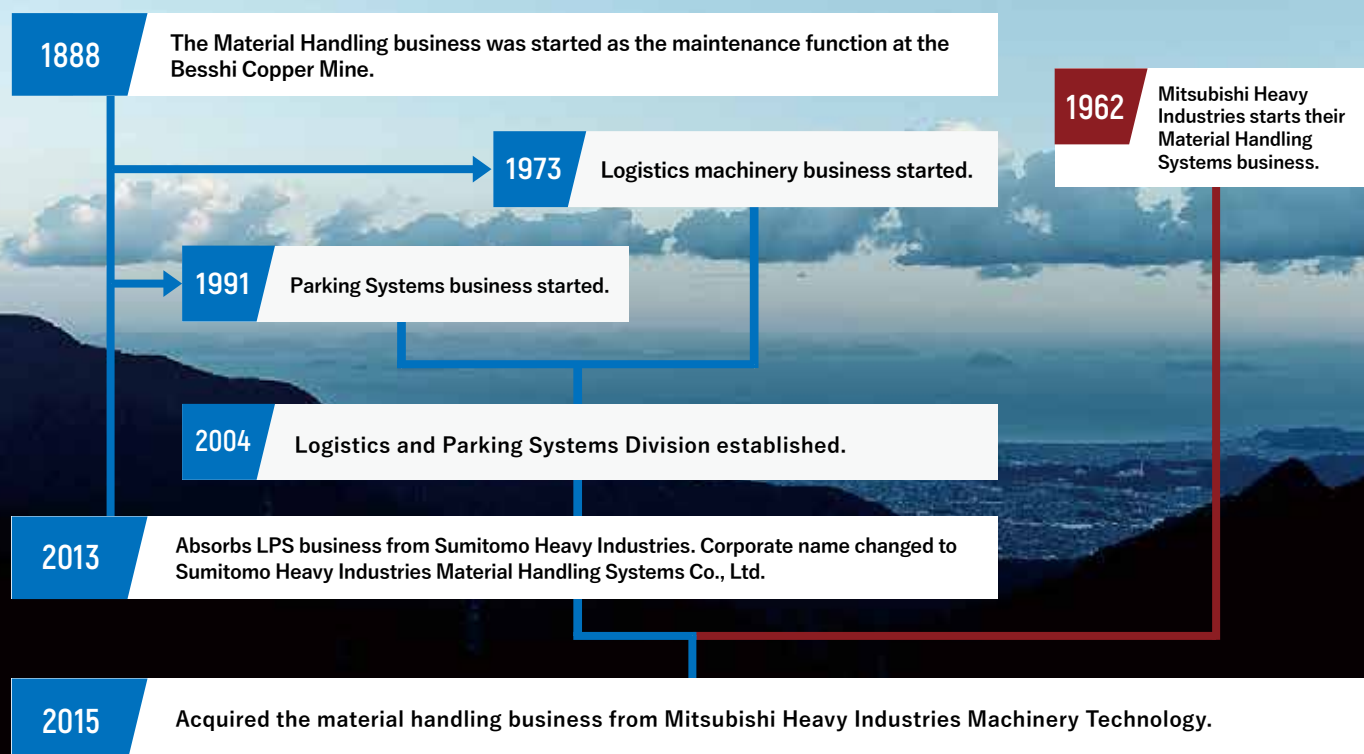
1888 The Material Handling business was started as the maintenance function at the Besshi Copper Mine.

1962 Mitsubishi Heavy Industries starts their Material Handling Systems business.

1973 Logistics machinery business started.

1991 Parking Systems business started.

2004 Logistics and Parking Systems Division established.

2013 Absorbs LPS business from Sumitomo Heavy Industries. Corporate name changed to Sumitomo Heavy Industries Material Handling Systems Co., Ltd.

2015 Acquired the material handling business from Mitsubishi Heavy Industries Machinery Technology.